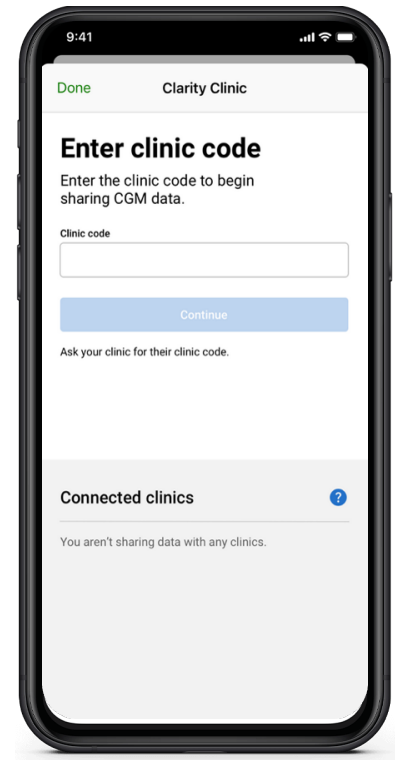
9:41

Done

Clarity Clinic

Enter clinic code

Enter the clinic code to begin sharing CGM data.

Clinic code

Continue

Ask your clinic for their clinic code.

Connected clinics

?

You aren't sharing data with any clinics.